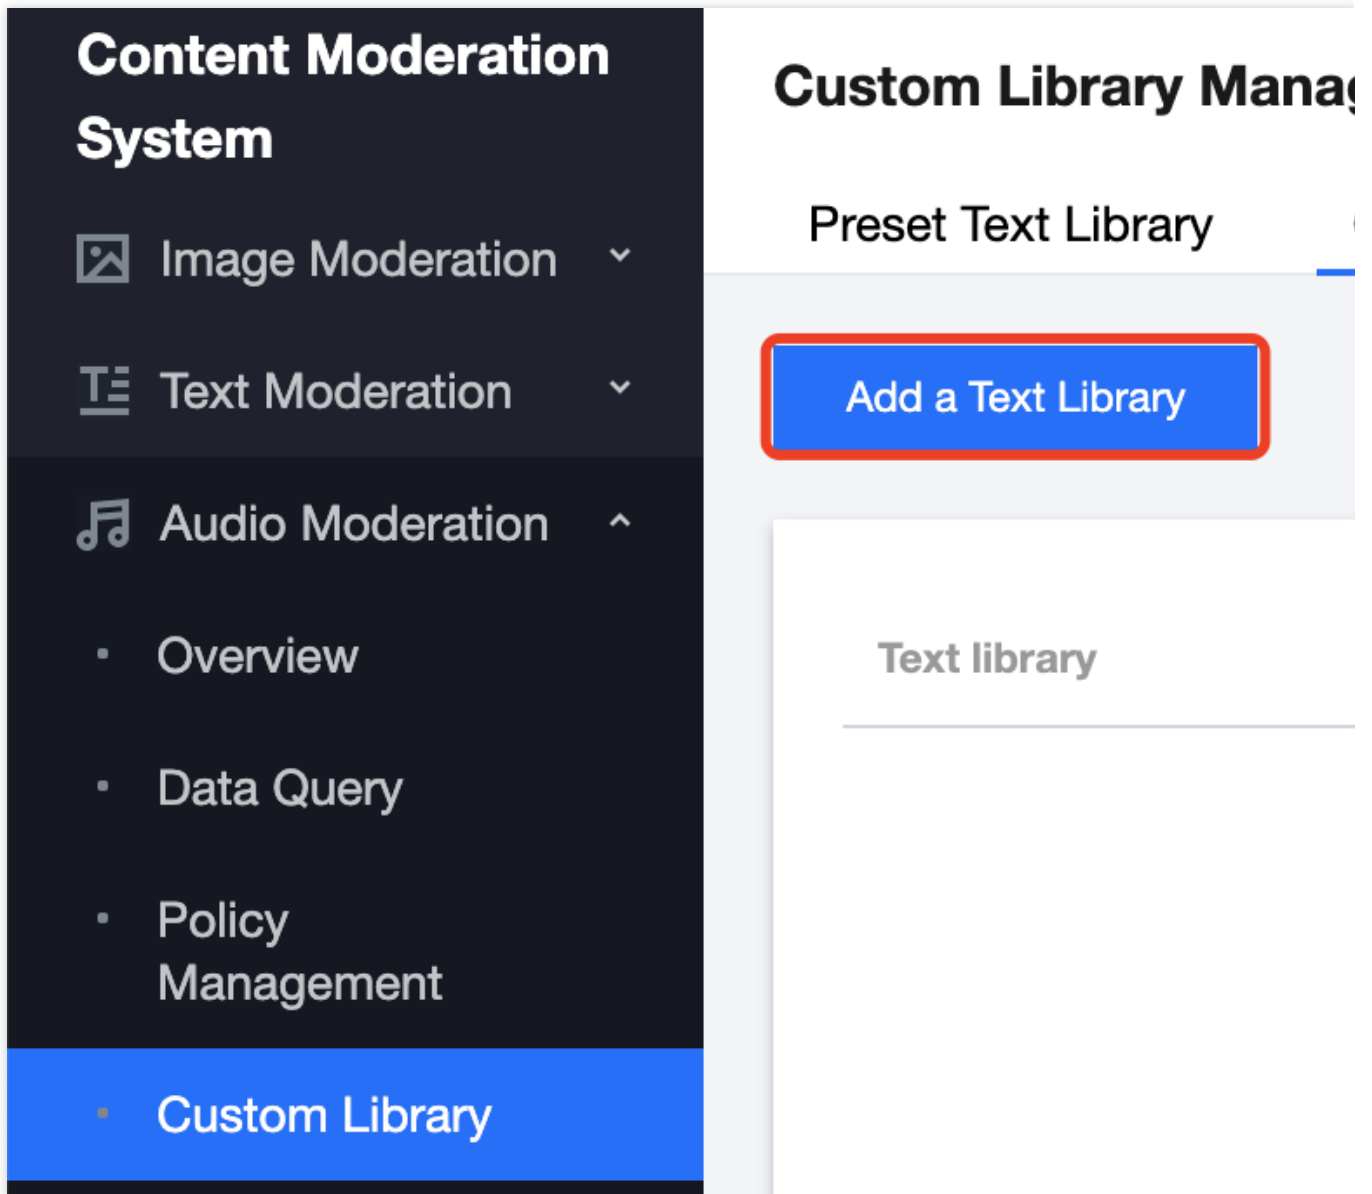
Content Moderation System

Image Moderation

Text Moderation

Audio Moderation

Overview

Data Query

Policy Management

Custom Library

Custom Library Manag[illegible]

Preset Text Library

Add a Text Library

Text library